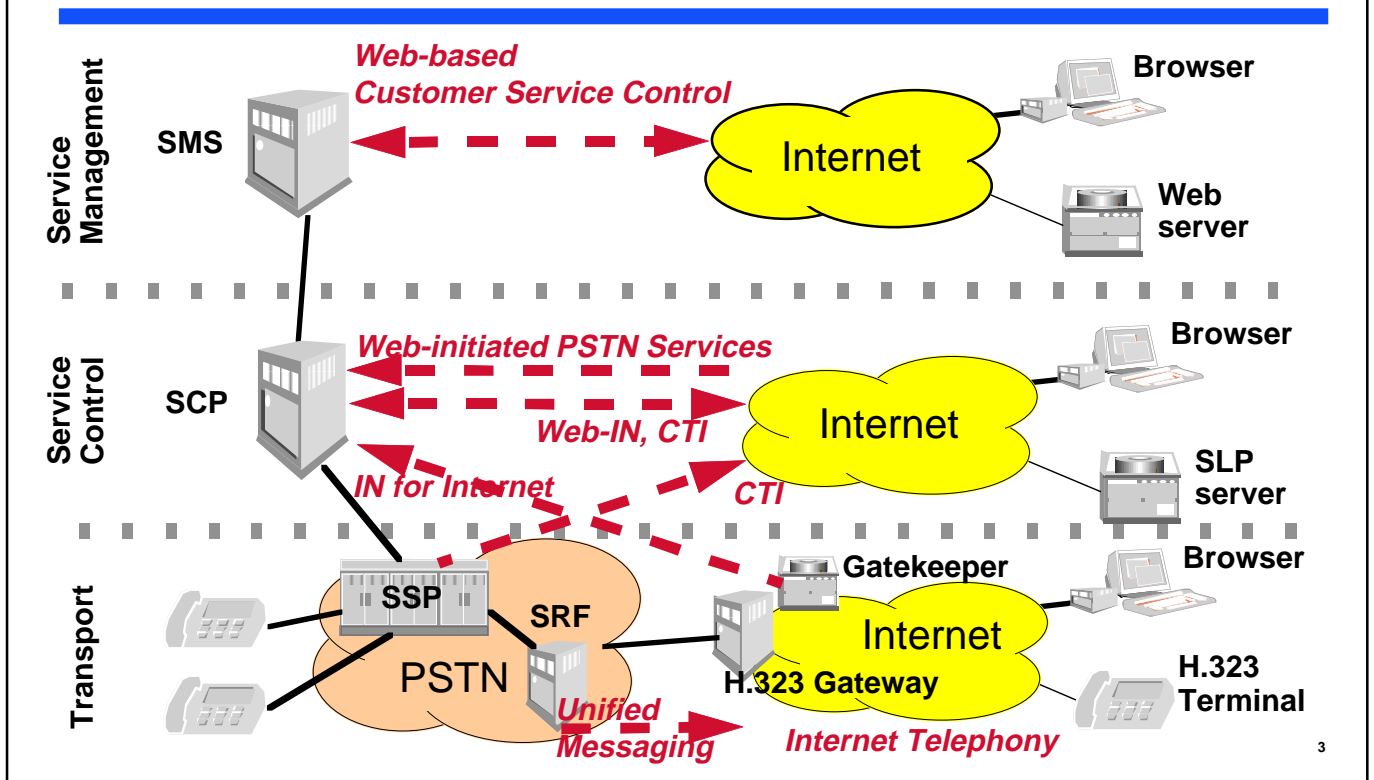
Service Management

Web-based Customer Service Control

SMS

Internet

Browser

Web server

Service Control

Web-initiated PSTN Services

SCP

Internet

Browser

Web-IN, CTI

SLP server

IN for Internet

CTI

Transport

Gatekeeper

Browser

SSP

SRF

Internet

PSTN

H.323 Gateway

H.323 Terminal

Unified Messaging

Internet Telephony

3